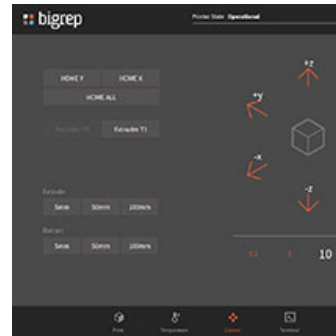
bigrep

Printer State: Operational

HOME Y

HOME X

HOME ALL

Extruder T0

Extruder T1

Extrude

5mm

50mm

100mm

Retract

5mm

50mm

100mm

+Z

+Y

-X

-Z

0.1

1

10

Print

Temperature

Control

Terminal